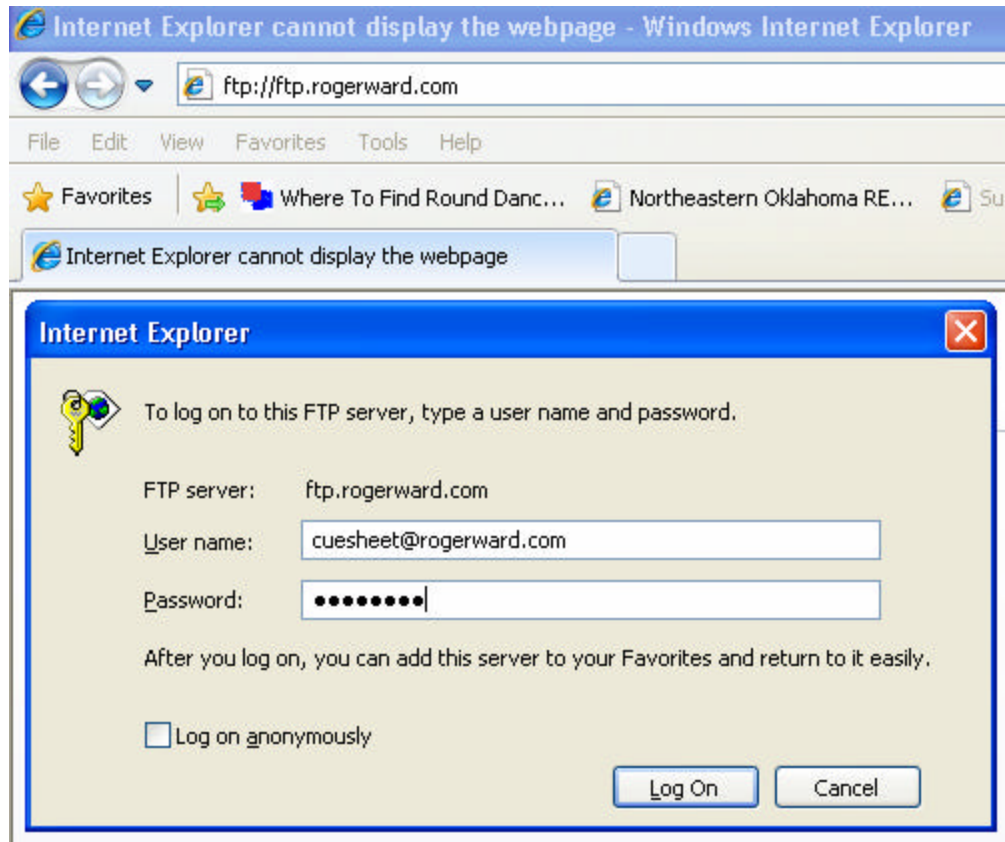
Internet Explorer cannot display the webpage - Windows Internet Explorer

ftp://ftp.rogerward.com

File Edit View Favorites Tools Help

Favorites Where To Find Round Danc... Northeastern Oklahoma RE... Su

Internet Explorer cannot display the webpage

Internet Explorer

To log on to this FTP server, type a user name and password.

FTP server: ftp.rogerward.com

User name: cuesheet@rogerward.com

Password: ••••••••

After you log on, you can add this server to your Favorites and return to it easily.

Log on anonymously

Log On

Cancel